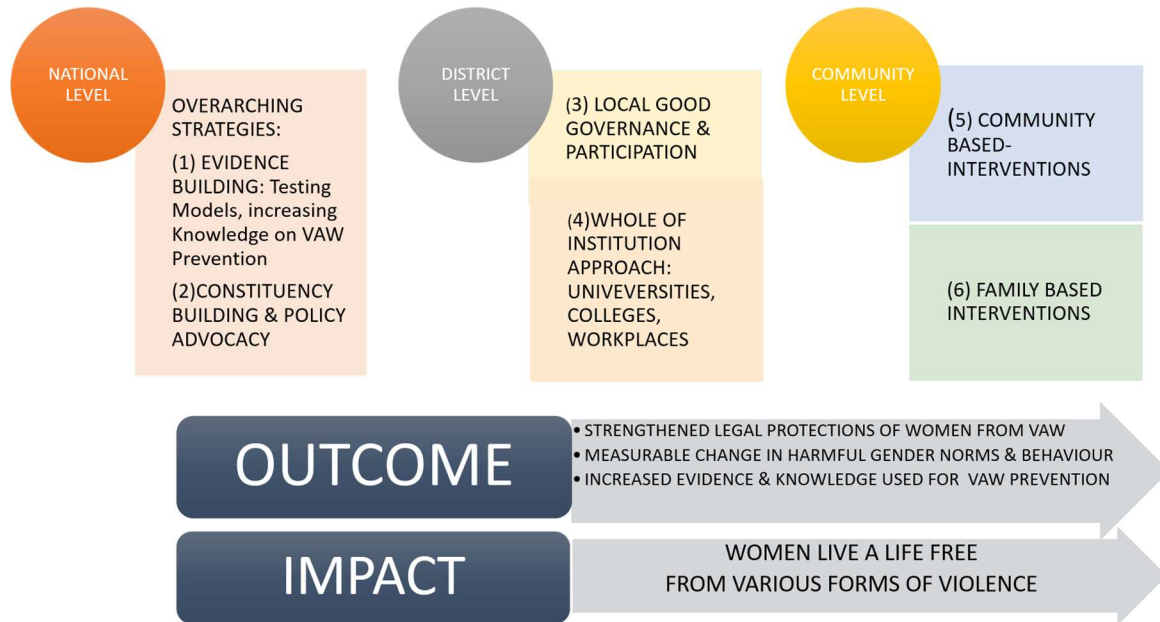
NATIONAL LEVEL

OVERARCHING STRATEGIES:

(1) EVIDENCE BUILDING: Testing Models, increasing Knowledge on VAW Prevention

(2)CONSTITUENCY BUILDING & POLICY ADVOCACY

DISTRICT LEVEL

(3) LOCAL GOOD GOVERNANCE & PARTICIPATION

(4)WHOLE OF INSTITUTION APPROACH: UNIVEVERSITIES, COLLEGES, WORKPLACES

COMMUNITY LEVEL

(5) COMMUNITY BASED-INTERVENTIONS

(6) FAMILY BASED INTERVENTIONS

OUTCOME

• STRENGTHENED LEGAL PROTECTIONS OF WOMEN FROM VAW
• MEASURABLE CHANGE IN HARMFUL GENDER NORMS & BEHAVIOUR
• INCREASED EVIDENCE & KNOWLEDGE USED FOR VAW PREVENTION

IMPACT

WOMEN LIVE A LIFE FREE FROM VARIOUS FORMS OF VIOLENCE